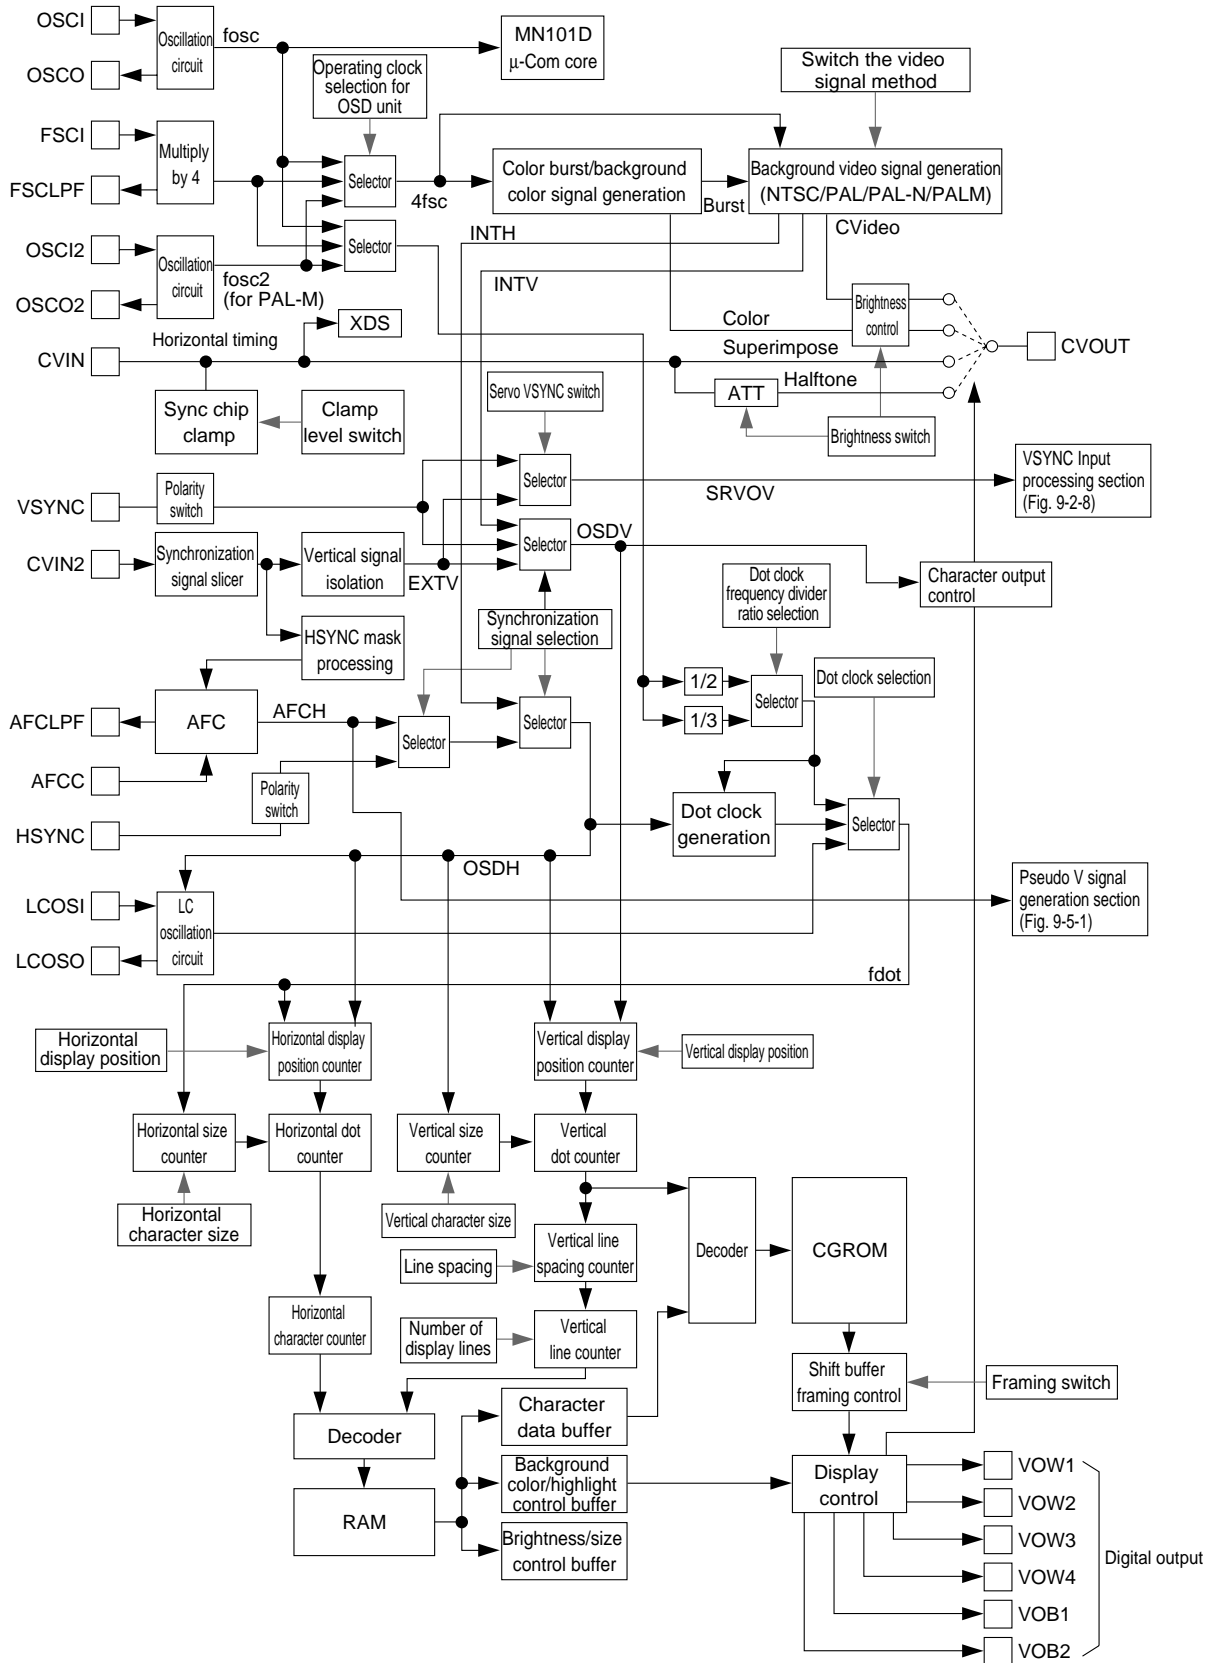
OSCI
Oscillation circuit
fosc
MN101D µ-Com core
OSCO
Operating clock selection for OSD unit
Switch the video signal method
FSCI
Multiply by 4
Selector
4fsc
Color burst/background color signal generation
Burst
Background video signal generation (NTSC/PAL/PAL-N/PALM)
FSCLPF
Selector
INTH
CVideo
OSCI2
Oscillation circuit
fosc2 (for PAL-M)
INTV
OSCO2
Color
Brightness control
XDS
Horizontal timing
CVIN
Superimpose
CVOUT
Halftone
ATT
Sync chip clamp
Clamp level switch
Brightness switch
Servo VSYNC switch
Selector
VSYNC Input processing section (Fig. 9-2-8)
VSYNC
Polarity switch
SRVOV
OSDV
CVIN2
Synchronization signal slicer
Vertical signal isolation
EXTV
Selector
Character output control
Dot clock frequency divider ratio selection
Synchronization signal selection
HSYNC mask processing
1/2
Selector
Dot clock selection
AFCLPF
AFC
AFCH
Selector
Selector
1/3
AFCC
Polarity switch
Dot clock generation
Selector
HSYNC
OSDH
Pseudo V signal generation section (Fig. 9-5-1)
LCOSI
LC oscillation circuit
LCOSO
fdot
Horizontal display position
Horizontal display position counter
Vertical display position counter
Vertical display position
Horizontal size counter
Horizontal dot counter
Vertical size counter
Vertical dot counter
Horizontal character size
Vertical character size
Decoder
CGROM
Line spacing
Vertical line spacing counter
Horizontal character counter
Number of display lines
Vertical line counter
Shift buffer framing control
Framing switch
Character data buffer
Decoder
Background color/highlight control buffer
Display control
VOW1
VOW2
RAM
VOW3
Brightness/size control buffer
Digital output
VOW4
VOB1
VOB2